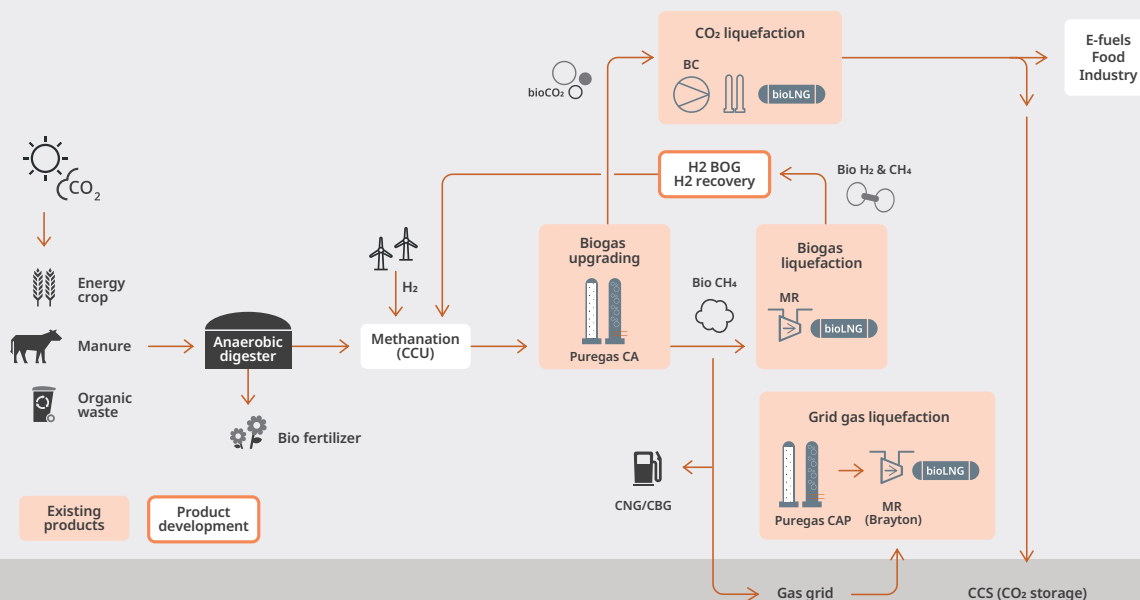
$CO_2$ liquefaction

BC

bioLNG

bio$CO_2$

E-fuels
Food
Industry

H2 BOG
H2 recovery

Bio $H_2$ & $CH_4$

$CO_2$

Energy crop

Manure

Organic waste

Anaerobic digester

Bio fertilizer

$H_2$

Methanation (CCU)

Biogas upgrading

Puregas CA

Bio $CH_4$

Biogas liquefaction

MR

bioLNG

Grid gas liquefaction

bioLNG

Puregas CAP

MR (Brayton)

CNG/CBG

Existing products

Product development

Gas grid

CCS ($CO_2$ storage)